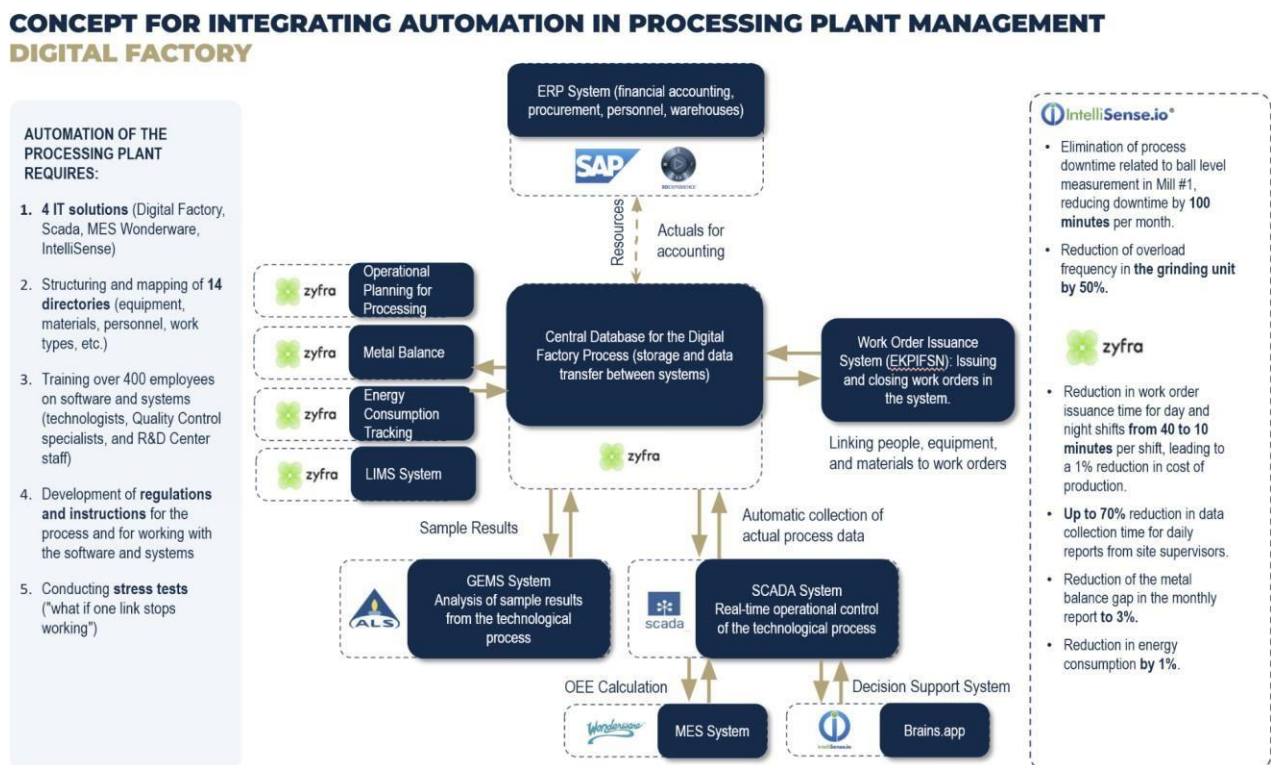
CONCEPT FOR INTEGRATING AUTOMATION IN PROCESSING PLANT MANAGEMENT
DIGITAL FACTORY

AUTOMATION OF THE PROCESSING PLANT REQUIRES:

1. 4 IT solutions (Digital Factory, Scada, MES Wonderware, IntelliSense)

2. Structuring and mapping of 14 directories (equipment, materials, personnel, work types, etc.)

3. Training over 400 employees on software and systems (technologists, Quality Control specialists, and R&D Center staff)

4. Development of regulations and instructions for the process and for working with the software and systems

5. Conducting stress tests ("what if one link stops working")

ERP System (financial accounting, procurement, personnel, warehouses)

SAP

3DEXPERIENCE

Resources

Actuals for accounting

zyfra Operational Planning for Processing

zyfra Metal Balance

zyfra Energy Consumption Tracking

zyfra LIMS System

Central Database for the Digital Factory Process (storage and data transfer between systems)

zyfra

Work Order Issuance System (EKPIFSN): Issuing and closing work orders in the system.

Linking people, equipment, and materials to work orders

Sample Results

Automatic collection of actual process data

ALS

GEMS System Analysis of sample results from the technological process

scada

SCADA System Real-time operational control of the technological process

OEE Calculation

Decision Support System

Wonderware

MES System

IntelliSense.io

Brains.app

IntelliSense.io®

• Elimination of process downtime related to ball level measurement in Mill #1, reducing downtime by 100 minutes per month.

• Reduction of overload frequency in the grinding unit by 50%.

zyfra

• Reduction in work order issuance time for day and night shifts from 40 to 10 minutes per shift, leading to a 1% reduction in cost of production.

• Up to 70% reduction in data collection time for daily reports from site supervisors.

• Reduction of the metal balance gap in the monthly report to 3%.

• Reduction in energy consumption by 1%.